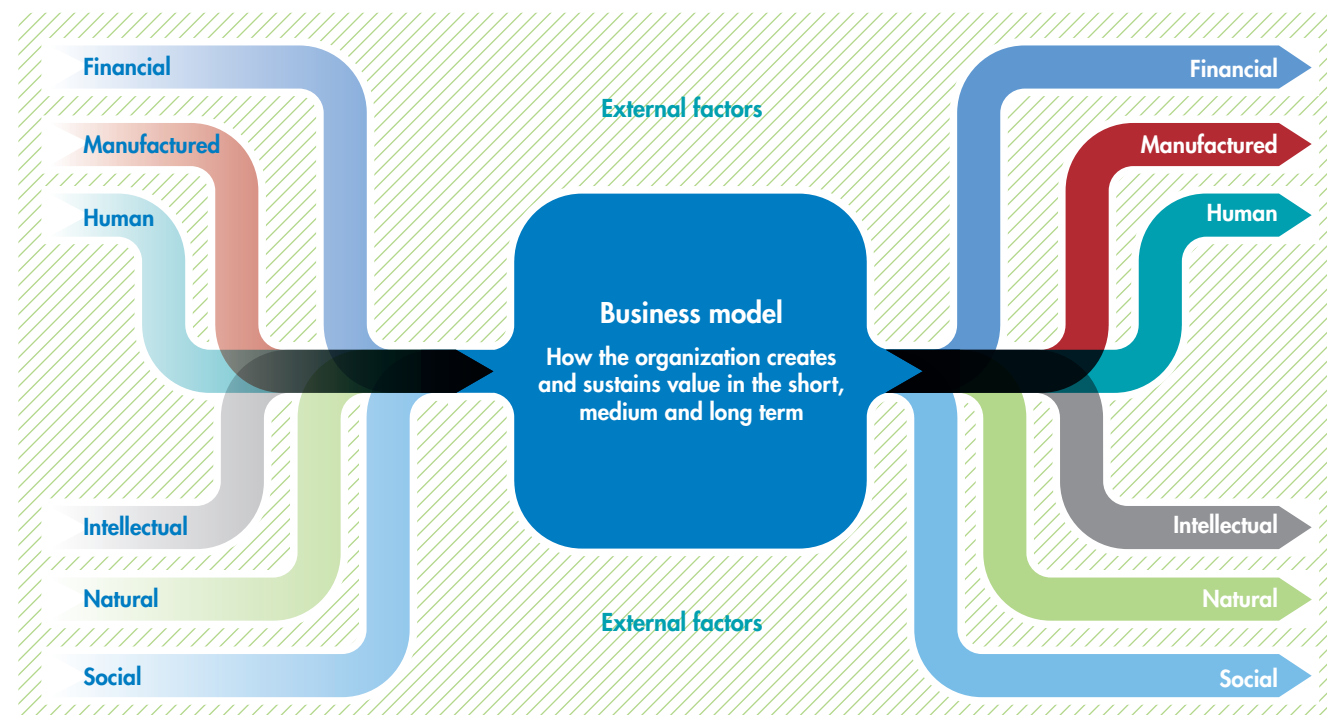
Financial

Manufactured

Human

Intellectual

Natural

Social

External factors

Business model

How the organization creates and sustains value in the short, medium and long term

External factors

Financial

Manufactured

Human

Intellectual

Natural

Social